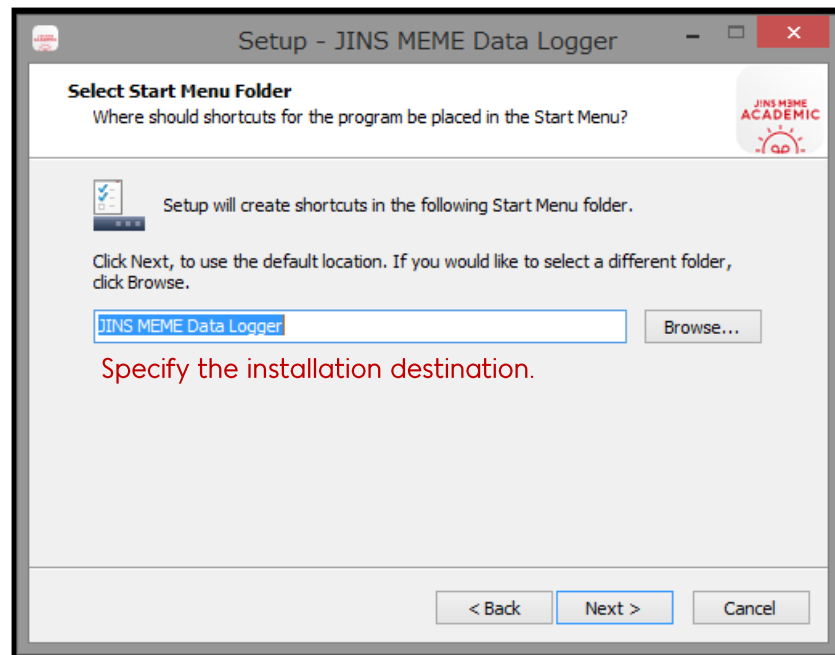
Setup - JINS MEME Data Logger

Select Start Menu Folder
Where should shortcuts for the program be placed in the Start Menu?

JINS MEME ACADEMIC

Setup will create shortcuts in the following Start Menu folder.

Click Next, to use the default location. If you would like to select a different folder, click Browse.

JINS MEME Data Logger

Browse...

Specify the installation destination.

< Back

Next >

Cancel